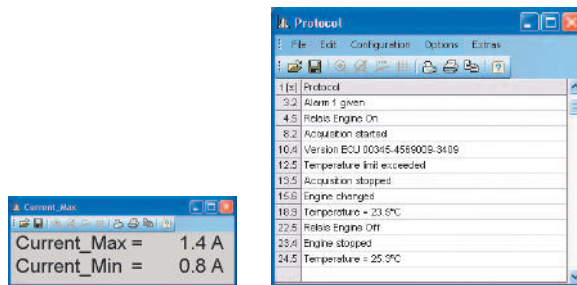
Current_Max

Current_Max = 1.4 A
Current_Min = 0.8 A

Protocol

File Edit Configuration Options Extras

| t [s] | Protocol |
|---|---|
| 3.2 | Alarm 1 given |
| 4.5 | Relais Engine On |
| 8.2 | Acquisition started |
| 10.4 | Version ECU 00345-4569009-3409 |
| 12.5 | Temperature limit exceeded |
| 13.5 | Acquisition stopped |
| 15.8 | Engine changed |
| 18.3 | Temperature = 23.9°C |
| 22.5 | Relais Engine Off |
| 23.4 | Engine stopped |
| 24.5 | Temperature = 25.3°C |